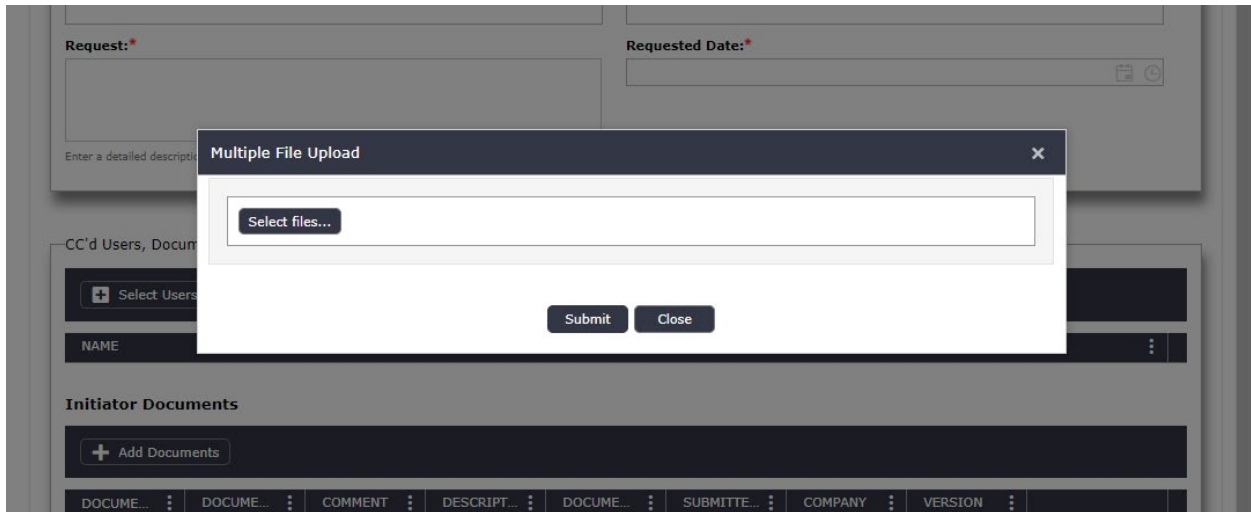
Request:*

Requested Date:*

Enter a detailed descriptio

Multiple File Upload

×

Select files...

CC'd Users, Docum

Select Users

Submit

Close

NAME

Initiator Documents

Add Documents

| DOCUME... | DOCUME... | COMMENT | DESCRIPT... | DOCUME... | SUBMITTE... | COMPANY | VERSION |
|---|---|---|---|---|---|---|---|